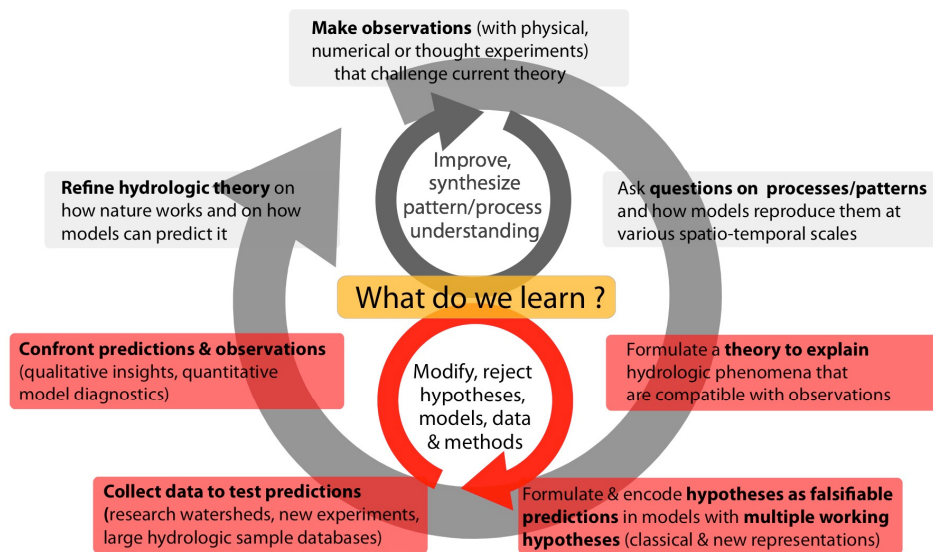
**Make observations** (with physical, numerical or thought experiments) that challenge current theory

Ask **questions on processes/patterns** and how models reproduce them at various spatio-temporal scales

Formulate a **theory to explain** hydrologic phenomena that are compatible with observations

Formulate & encode **hypotheses as falsifiable predictions** in models with **multiple working hypotheses** (classical & new representations)

**Collect data to test predictions (**research watersheds, new experiments, large hydrologic sample databases)

**Confront predictions & observations** (qualitative insights, quantitative model diagnostics)

**Refine hydrologic theory** on how nature works and on how models can predict it

Improve, synthesize pattern/process understanding

What do we learn ?

Modify, reject hypotheses, models, data & methods